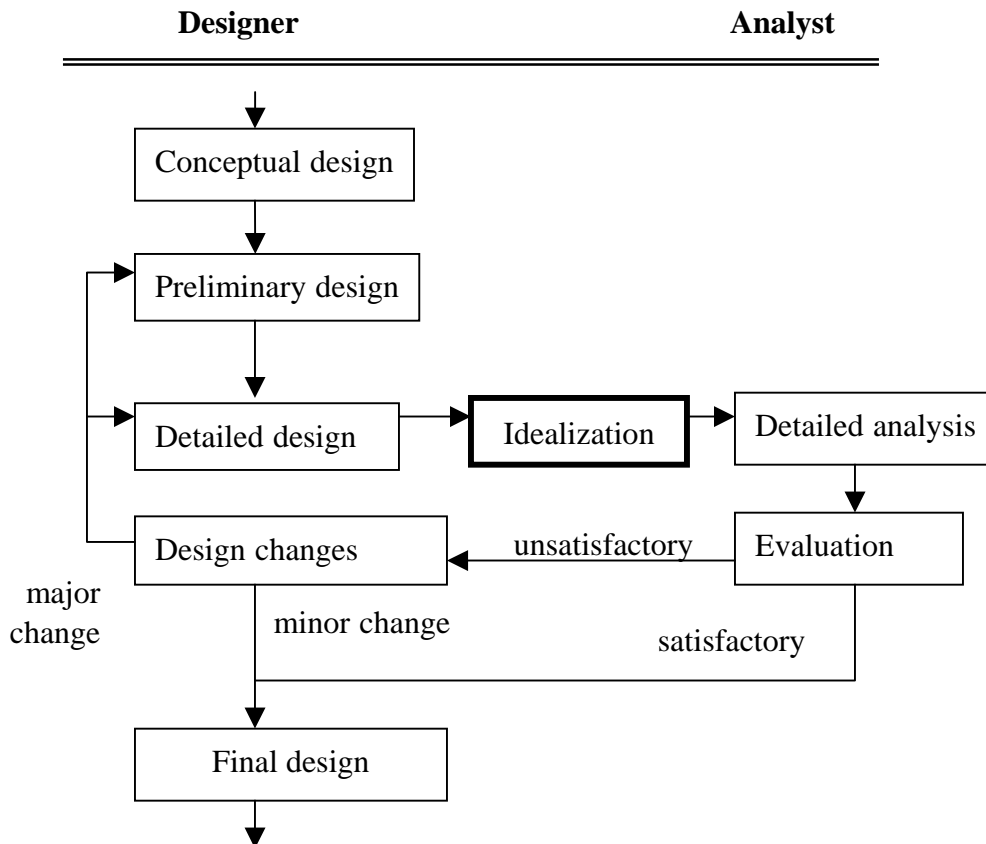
Designer

Analyst

Conceptual design

Preliminary design

Detailed design

Idealization

Detailed analysis

Design changes

unsatisfactory

Evaluation

major change

minor change

satisfactory

Final design